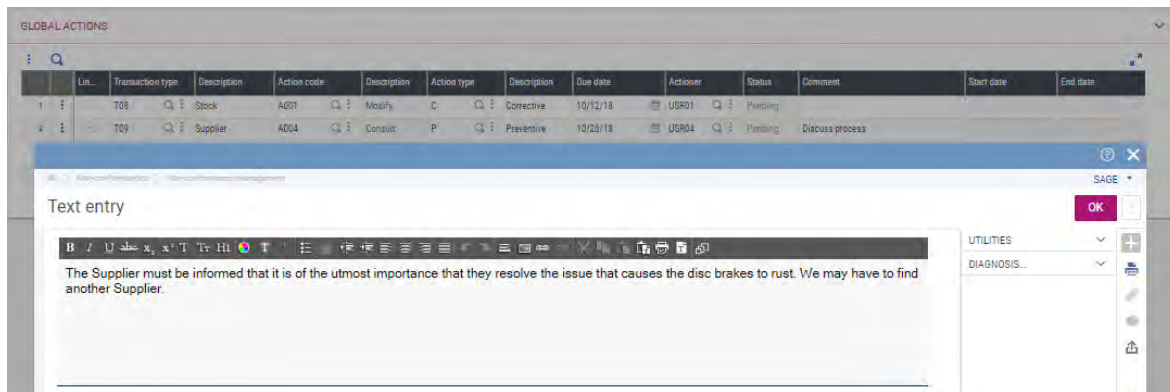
GLOBAL ACTIONS

| | Lin... | Transaction type | Description | Action code | Description | Action type | Description | Due date | Actioner | Status | Comment | Start date | End date |
|---|---|---|---|---|---|---|---|---|---|---|---|---|---|
| 1 | | T08 | Stock | A001 | Modify | C | Corrective | 10/12/18 | USR01 | Pending | | | |
| 2 | | T09 | Supplier | A004 | Consult | P | Preventive | 10/26/18 | USR04 | Pending | Discuss process | | |

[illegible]

SAGE

Text entry

OK

The Supplier must be informed that it is of the utmost importance that they resolve the issue that causes the disc brakes to rust. We may have to find another Supplier.

UTILITIES

DIAGNOSIS...